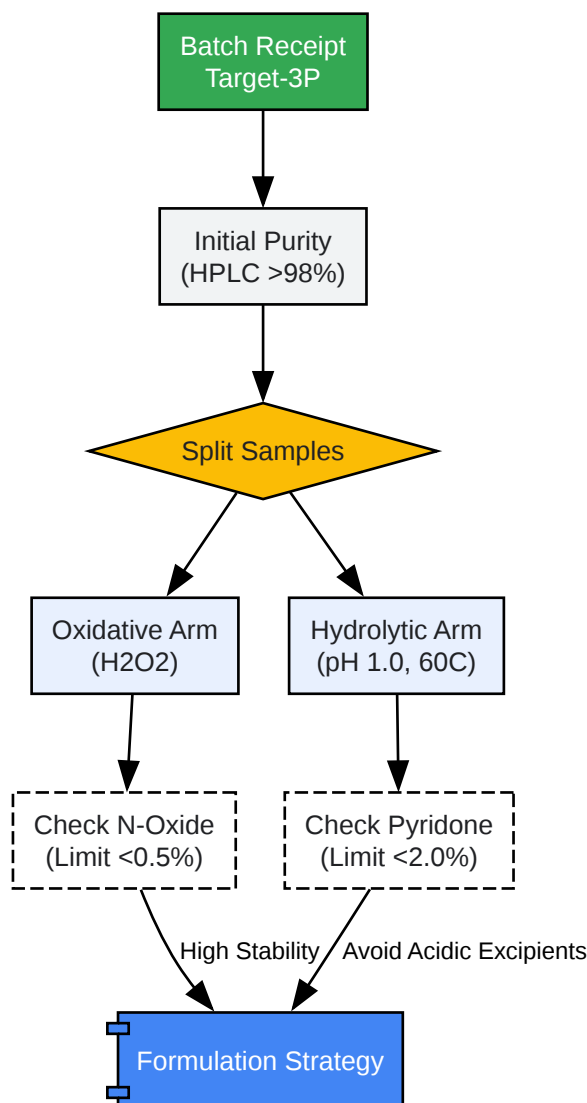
Batch Receipt
Target-3P

Initial Purity
(HPLC >98%)

Split Samples

Oxidative Arm
(H2O2)

Hydrolytic Arm
(pH 1.0, 60C)

Check N-Oxide
(Limit <0.5%)

Check Pyridone
(Limit <2.0%)

High Stability

Avoid Acidic Excipients

Formulation Strategy